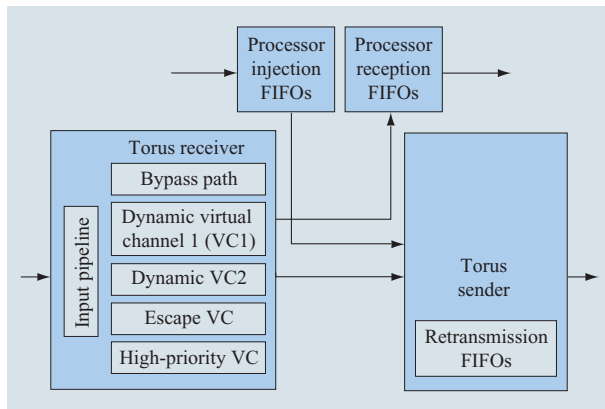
Processor injection FIFOs

Processor reception FIFOs

Torus receiver

Bypass path

Input pipeline

Dynamic virtual channel 1 (VC1)

Dynamic VC2

Escape VC

High-priority VC

Torus sender

Retransmission FIFOs